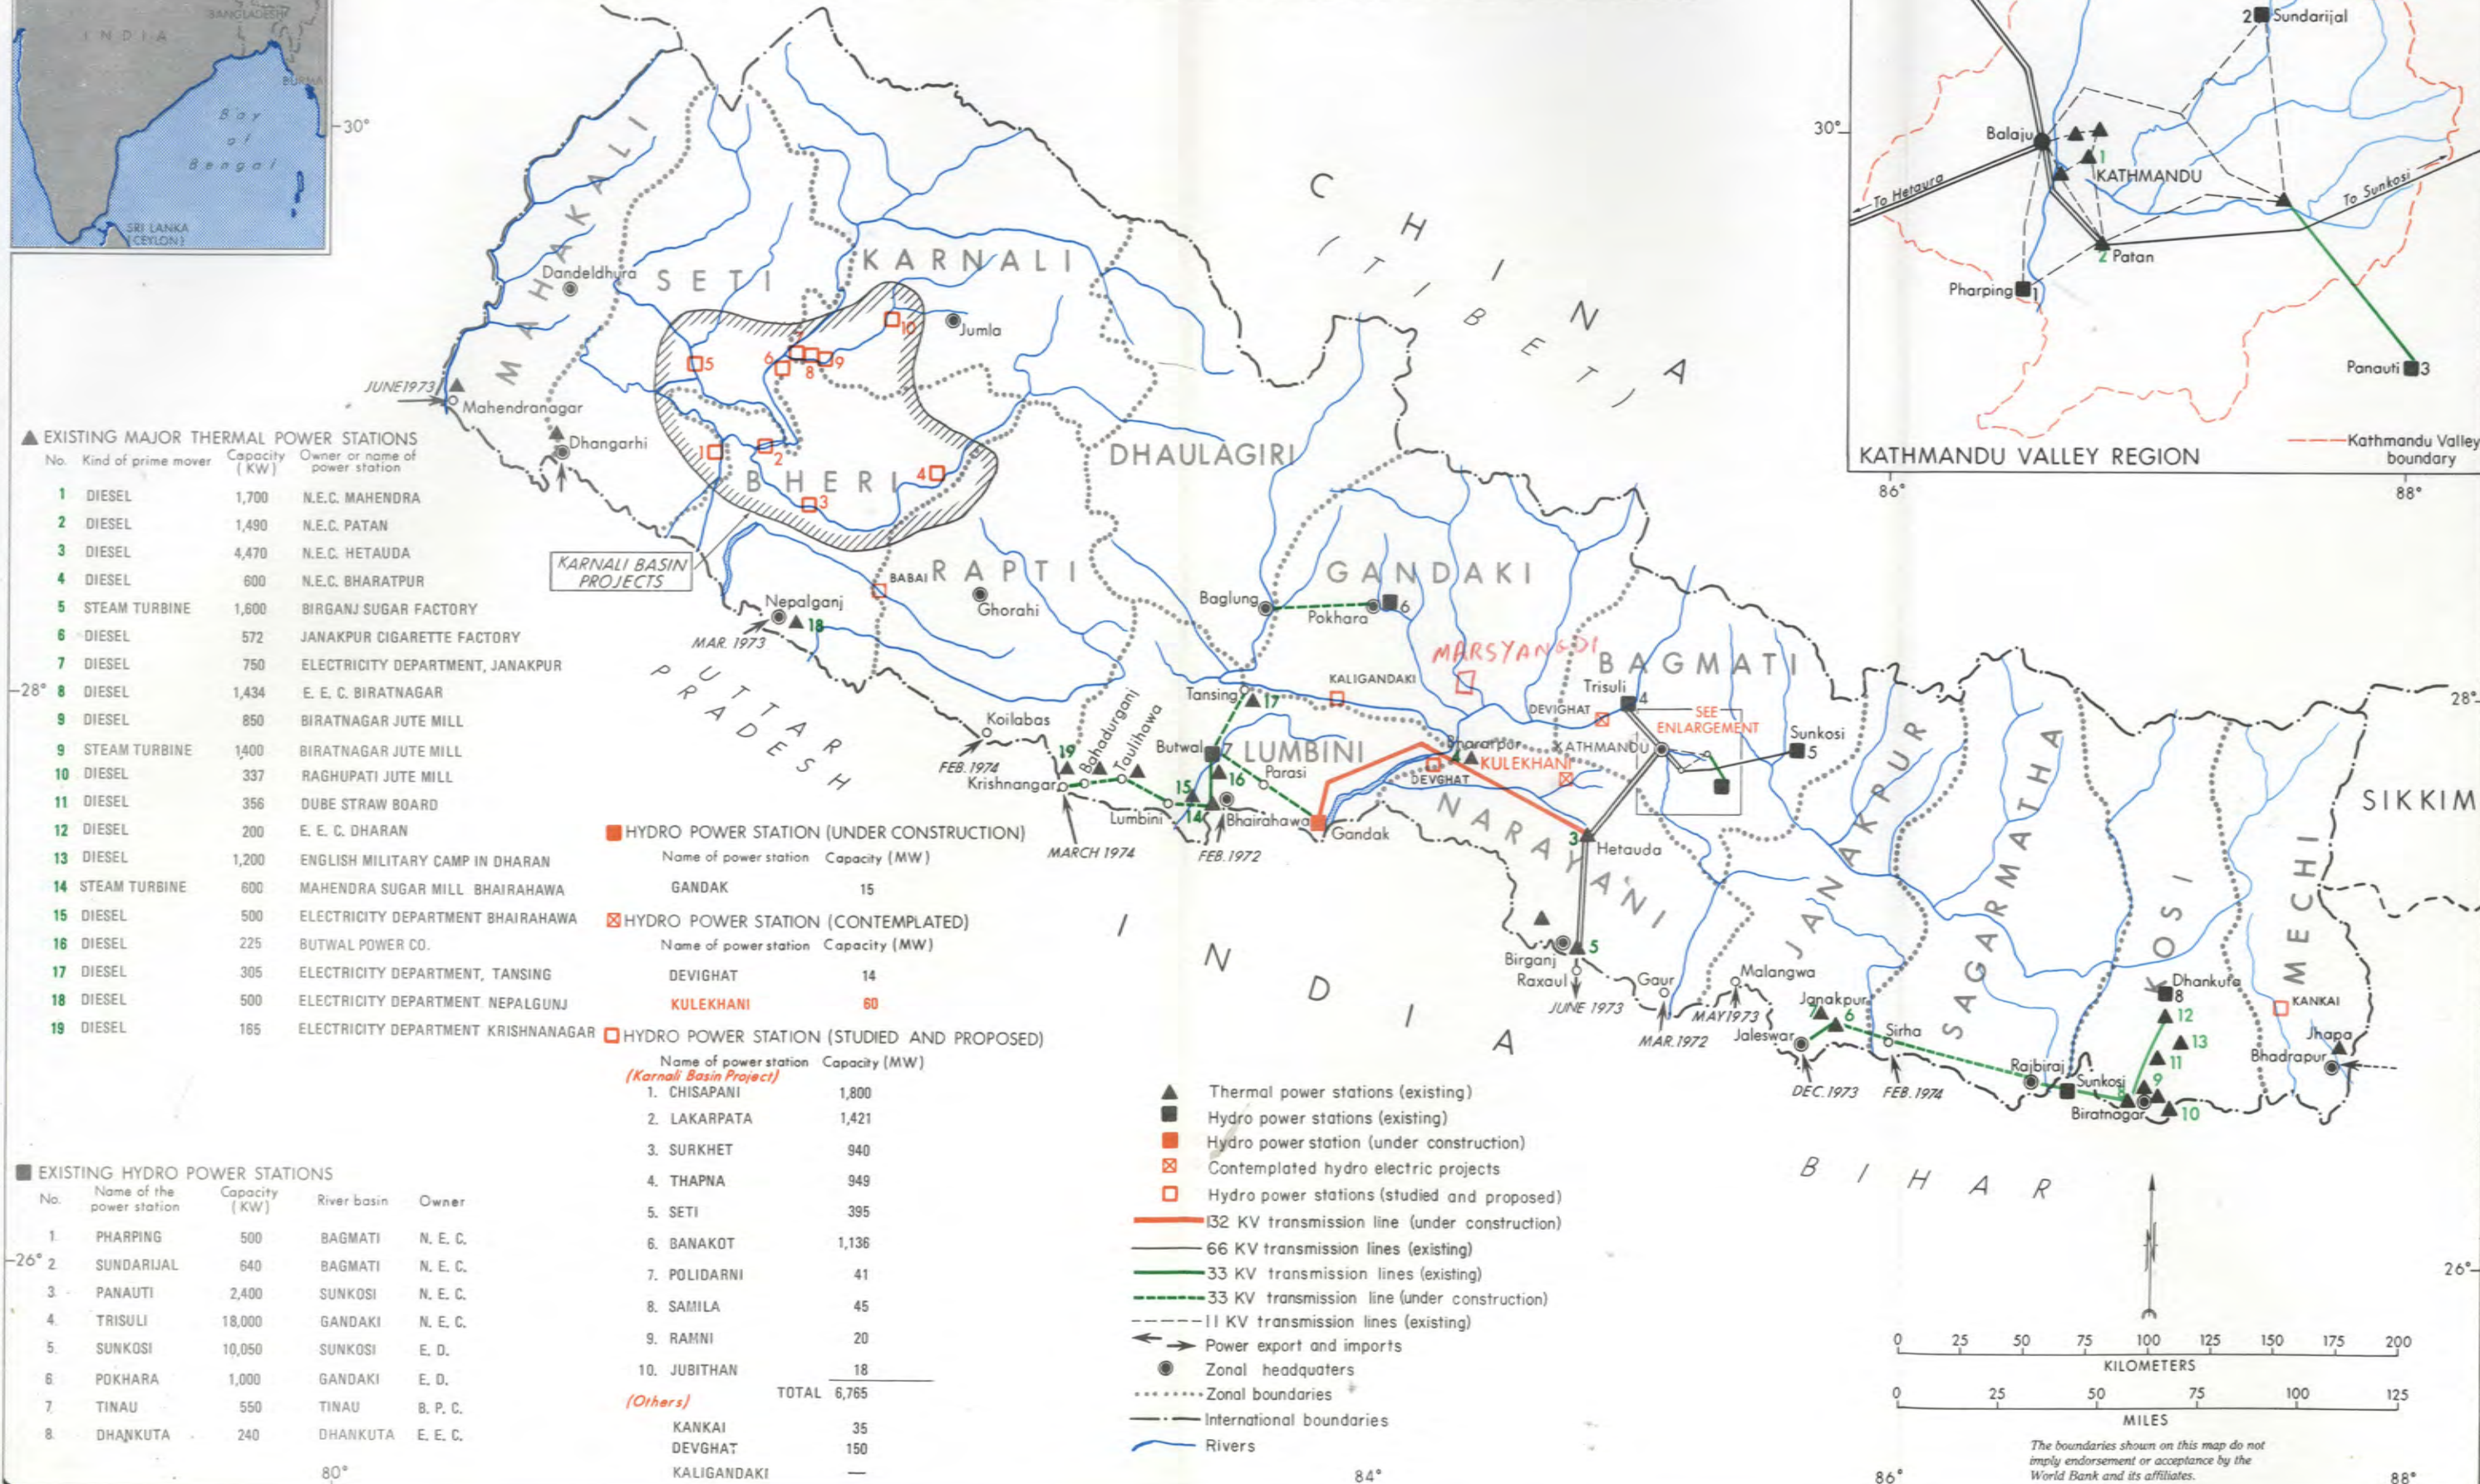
BANGLADESH
INDIA
BURMA
Bay of Bengal
SRI LANKA (CEYLON)
30°

MAHAKALI
SETI
KARNALI
BHERI
RAPTI
DHAULAGIRI
GANDAKI
LUMBINI
NARAYANI
BAGMATI
JANAKPUR
SAGARMATHA
KOSI
MECHI
CHINA (TIBET)
UTTAR PRADESH
INDIA
BIHAR
SIKKIM

Dandeldhura
Jumla
Mahendranagar
JUNE 1973
Dhangarhi
KARNALI BASIN PROJECTS
Nepalganj
MAR. 1973
18
BABAI
Ghorahi
Koilabas
FEB. 1974
Krishnangar
19
Bahadurganj
Taulihawa
Lumbini
MARCH 1974
Butwal
7
15
14
16
Bhairahawa
FEB. 1972
Parasi
Gandak
Tansing
17
KALIGANDAKI
Baglung
Pokhara
6
MARSYANGDI
DEVIGHAT
Trisuli
4
SEE ENLARGEMENT
KATHMANDU
Sunkosi
5
Bharatpur
DEVGHAT
KULEKHANI
3
Hetauda
Birganj
Raxaul
5
JUNE 1973
Gaur
MAR. 1972
Malangwa
MAY 1973
Janakpur
6
Jaleswar
DEC. 1973
Sirha
FEB. 1974
Rajbiraj
Sunkosi
Biratnagar
9
10
11
12
13
Dhankuta
8
KANKAI
Jhapa
Bhadrapur
28°
26°
80°
84°
86°
88°

Sundarijal
2
Balaju
1
KATHMANDU
To Hetaura
To Sunkosi
2 Patan
Pharping 1
Panauti 3
30°
KATHMANDU VALLEY REGION
Kathmandu Valley boundary
86°
88°

▲ EXISTING MAJOR THERMAL POWER STATIONS

| No. | Kind of prime mover | Capacity (KW) | Owner or name of power station |
|---|---|---|---|
| 1 | DIESEL | 1,700 | N.E.C. MAHENDRA |
| 2 | DIESEL | 1,490 | N.E.C. PATAN |
| 3 | DIESEL | 4,470 | N.E.C. HETAUDA |
| 4 | DIESEL | 600 | N.E.C. BHARATPUR |
| 5 | STEAM TURBINE | 1,600 | BIRGANJ SUGAR FACTORY |
| 6 | DIESEL | 572 | JANAKPUR CIGARETTE FACTORY |
| 7 | DIESEL | 750 | ELECTRICITY DEPARTMENT, JANAKPUR |
| 8 | DIESEL | 1,434 | E. E. C. BIRATNAGAR |
| 9 | DIESEL | 850 | BIRATNAGAR JUTE MILL |
| 9 | STEAM TURBINE | 1400 | BIRATNAGAR JUTE MILL |
| 10 | DIESEL | 337 | RAGHUPATI JUTE MILL |
| 11 | DIESEL | 356 | DUBE STRAW BOARD |
| 12 | DIESEL | 200 | E. E. C. DHARAN |
| 13 | DIESEL | 1,200 | ENGLISH MILITARY CAMP IN DHARAN |
| 14 | STEAM TURBINE | 600 | MAHENDRA SUGAR MILL BHAIRAHAWA |
| 15 | DIESEL | 500 | ELECTRICITY DEPARTMENT BHAIRAHAWA |
| 16 | DIESEL | 225 | BUTWAL POWER CO. |
| 17 | DIESEL | 305 | ELECTRICITY DEPARTMENT, TANSING |
| 18 | DIESEL | 500 | ELECTRICITY DEPARTMENT NEPALGUNJ |
| 19 | DIESEL | 165 | ELECTRICITY DEPARTMENT KRISHNANAGAR |

■ EXISTING HYDRO POWER STATIONS

| No. | Name of the power station | Capacity (KW) | River basin | Owner |
|---|---|---|---|---|
| 1. | PHARPING | 500 | BAGMATI | N. E. C. |
| 2. | SUNDARIJAL | 640 | BAGMATI | N. E. C. |
| 3. | PANAUTI | 2,400 | SUNKOSI | N. E. C. |
| 4. | TRISULI | 18,000 | GANDAKI | N. E. C. |
| 5. | SUNKOSI | 10,050 | SUNKOSI | E. D. |
| 6. | POKHARA | 1,000 | GANDAKI | E. D. |
| 7. | TINAU | 550 | TINAU | B. P. C. |
| 8. | DHANKUTA | 240 | DHANKUTA | E. E. C. |

■ HYDRO POWER STATION (UNDER CONSTRUCTION)

| Name of power station | Capacity (MW) |
|---|---|
| GANDAK | 15 |

⊠ HYDRO POWER STATION (CONTEMPLATED)

| Name of power station | Capacity (MW) |
|---|---|
| DEVIGHAT | 14 |
| KULEKHANI | 60 |

□ HYDRO POWER STATION (STUDIED AND PROPOSED)

| Name of power station | Capacity (MW) |
|---|---|
| (Karnali Basin Project) | |
| 1. CHISAPANI | 1,800 |
| 2. LAKARPATA | 1,421 |
| 3. SURKHET | 940 |
| 4. THAPNA | 949 |
| 5. SETI | 395 |
| 6. BANAKOT | 1,136 |
| 7. POLIDARNI | 41 |
| 8. SAMILA | 45 |
| 9. RAMNI | 20 |
| 10. JUBITHAN | 18 |
| TOTAL | 6,765 |
| (Others) | |
| KANKAI | 35 |
| DEVGHAT | 150 |
| KALIGANDAKI | — |

▲ Thermal power stations (existing)
■ Hydro power stations (existing)
■ Hydro power station (under construction)
⊠ Contemplated hydro electric projects
□ Hydro power stations (studied and proposed)
132 KV transmission line (under construction)
66 KV transmission lines (existing)
33 KV transmission lines (existing)
33 KV transmission line (under construction)
11 KV transmission lines (existing)
Power export and imports
Zonal headquaters
Zonal boundaries
International boundaries
Rivers

0 25 50 75 100 125 150 175 200
KILOMETERS
0 25 50 75 100 125
MILES

The boundaries shown on this map do not imply endorsement or acceptance by the World Bank and its affiliates.